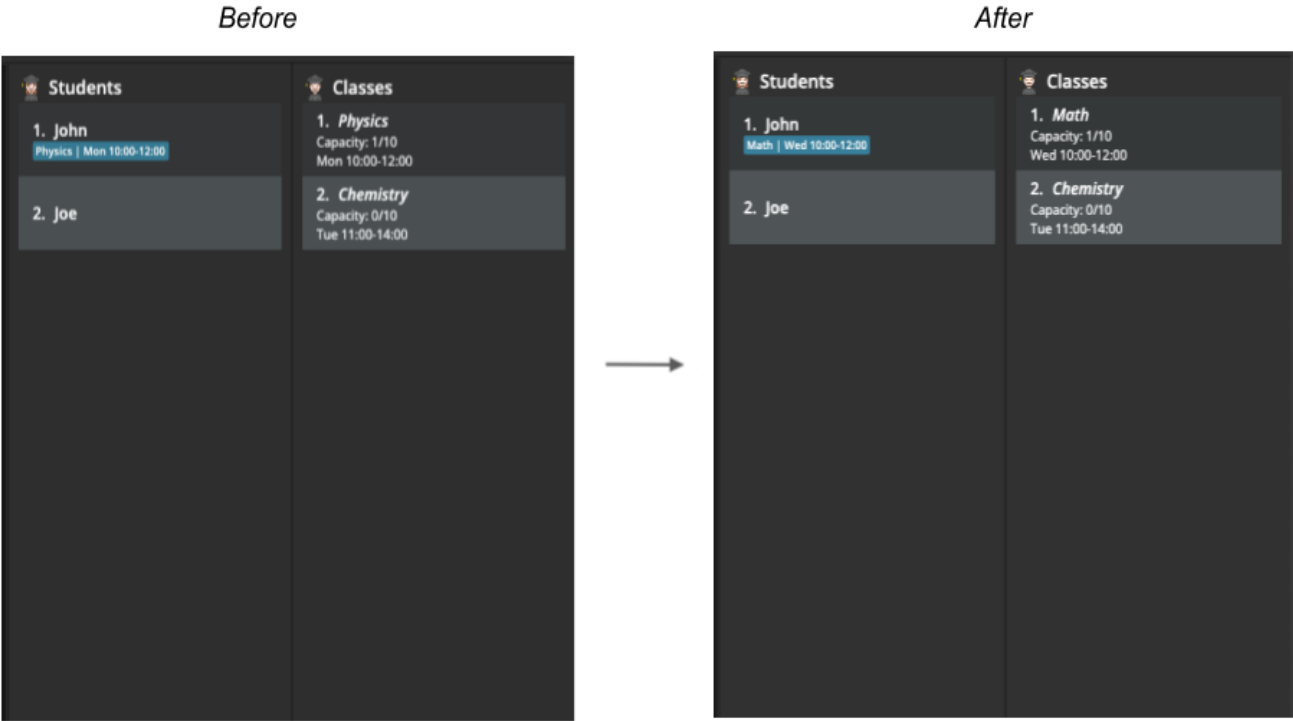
Before

Students

1. John
Physics | Mon 10:00-12:00

2. Joe

Classes

1. *Physics*
Capacity: 1/10
Mon 10:00-12:00

2. *Chemistry*
Capacity: 0/10
Tue 11:00-14:00

After

Students

1. John
Math | Wed 10:00-12:00

2. Joe

Classes

1. *Math*
Capacity: 1/10
Wed 10:00-12:00

2. *Chemistry*
Capacity: 0/10
Tue 11:00-14:00